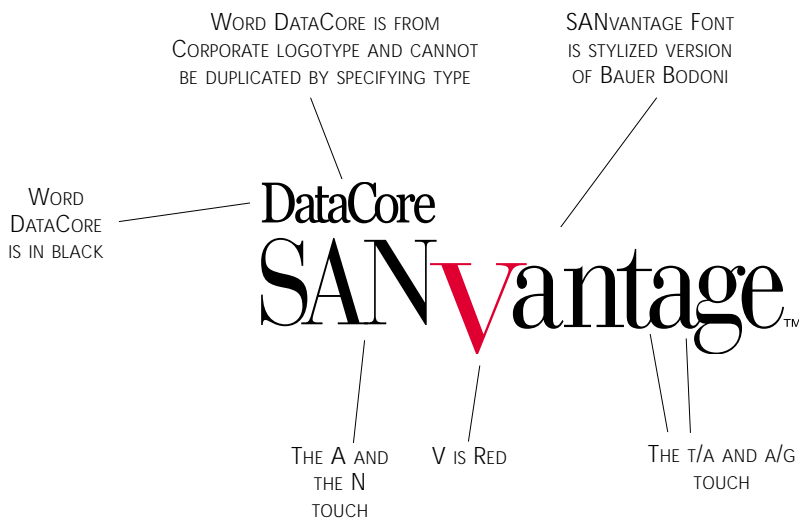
Word DataCore is from Corporate logotype and cannot be duplicated by specifying type

SANvantage Font is stylized version of Bauer Bodoni

Word DataCore is in black

DataCore

SANvantage™

The A and the N touch

V is Red

The t/a and a/g touch